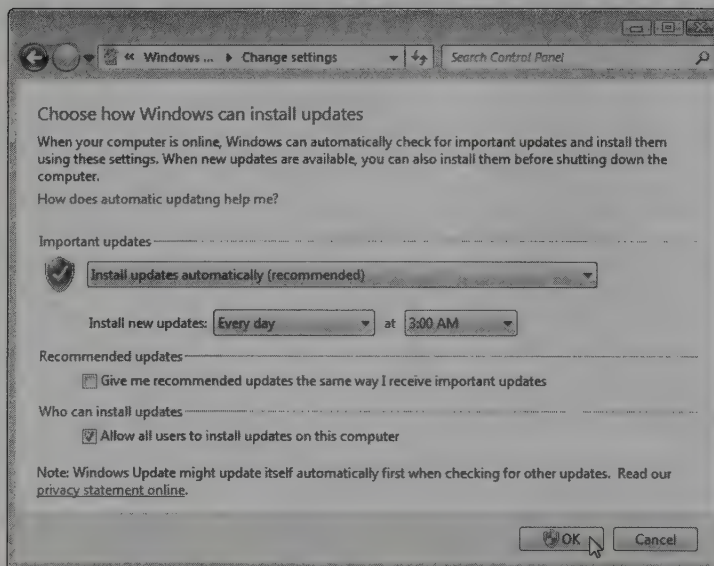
« Windows ... ▸ Change settings

Search Control Panel

Choose how Windows can install updates

When your computer is online, Windows can automatically check for important updates and install them using these settings. When new updates are available, you can also install them before shutting down the computer.

How does automatic updating help me?

Important updates

Install updates automatically (recommended)

Install new updates: Every day at 3:00 AM

Recommended updates

Give me recommended updates the same way I receive important updates

Who can install updates

Allow all users to install updates on this computer

Note: Windows Update might update itself automatically first when checking for other updates. Read our privacy statement online.

OK Cancel